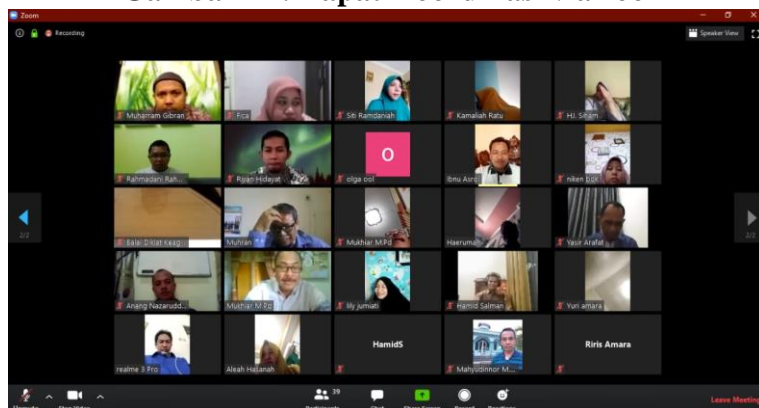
Zoom

Recording

Speaker View

Muharram Gibran S

Fica

Siti Ramdaniah

Kamaliah Ratu

HJ. Siham

Rahmadani Rah...

Riyan Hidayat

O

olga ool

Ibnu Asro

niken Ebi

2/2

Balai Diklat Keag...

Muhran

Mukhtar M.Pd

Haerumah

Yasir Arafat

2/2

Anang Nazarudd...

Mukhtar M.Pd

lily jumiati

Hamid Salman

Yuri amara

realme 3 Pro

Aleah Hasanah

HamidS

Mahyudinnor M...

Riris Amara

39

Leave Meeting